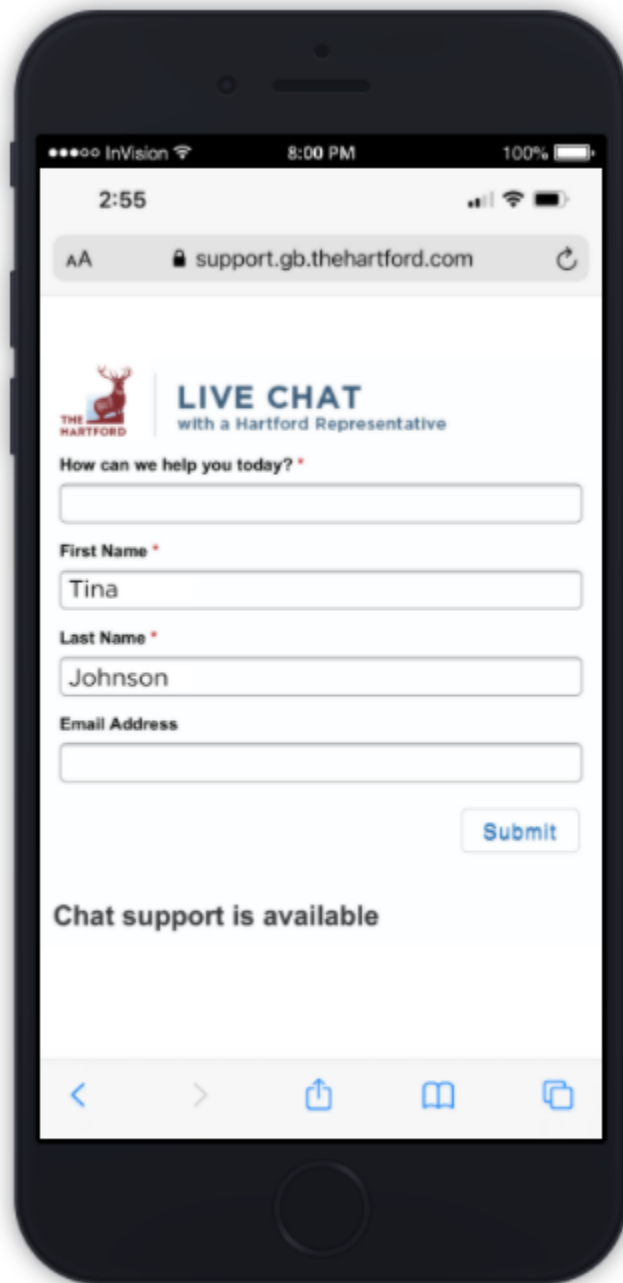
●●●○○ InVision 8:00 PM 100%

2:55

AA support.gb.thehartford.com

THE HARTFORD

LIVE CHAT
with a Hartford Representative

How can we help you today? *

First Name *

Tina

Last Name *

Johnson

Email Address

Submit

Chat support is available